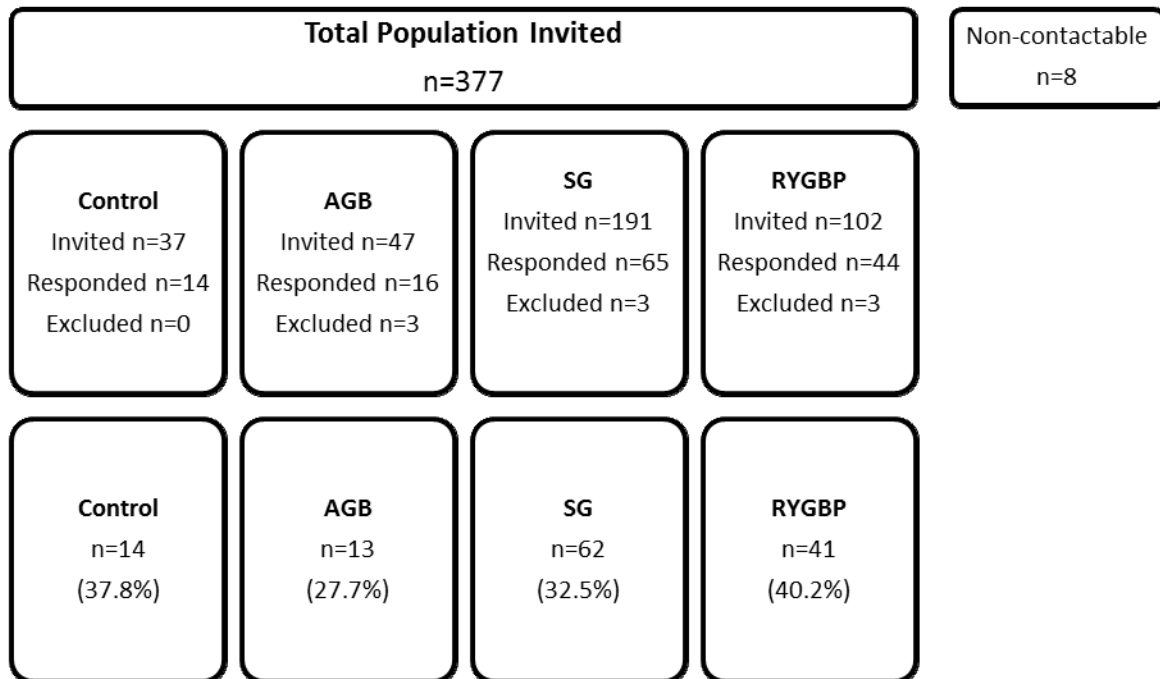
**Total Population Invited**
n=377

Non-contactable
n=8

**Control**
Invited n=37
Responded n=14
Excluded n=0

**AGB**
Invited n=47
Responded n=16
Excluded n=3

**SG**
Invited n=191
Responded n=65
Excluded n=3

**RYGBP**
Invited n=102
Responded n=44
Excluded n=3

**Control**
n=14
(37.8%)

**AGB**
n=13
(27.7%)

**SG**
n=62
(32.5%)

**RYGBP**
n=41
(40.2%)